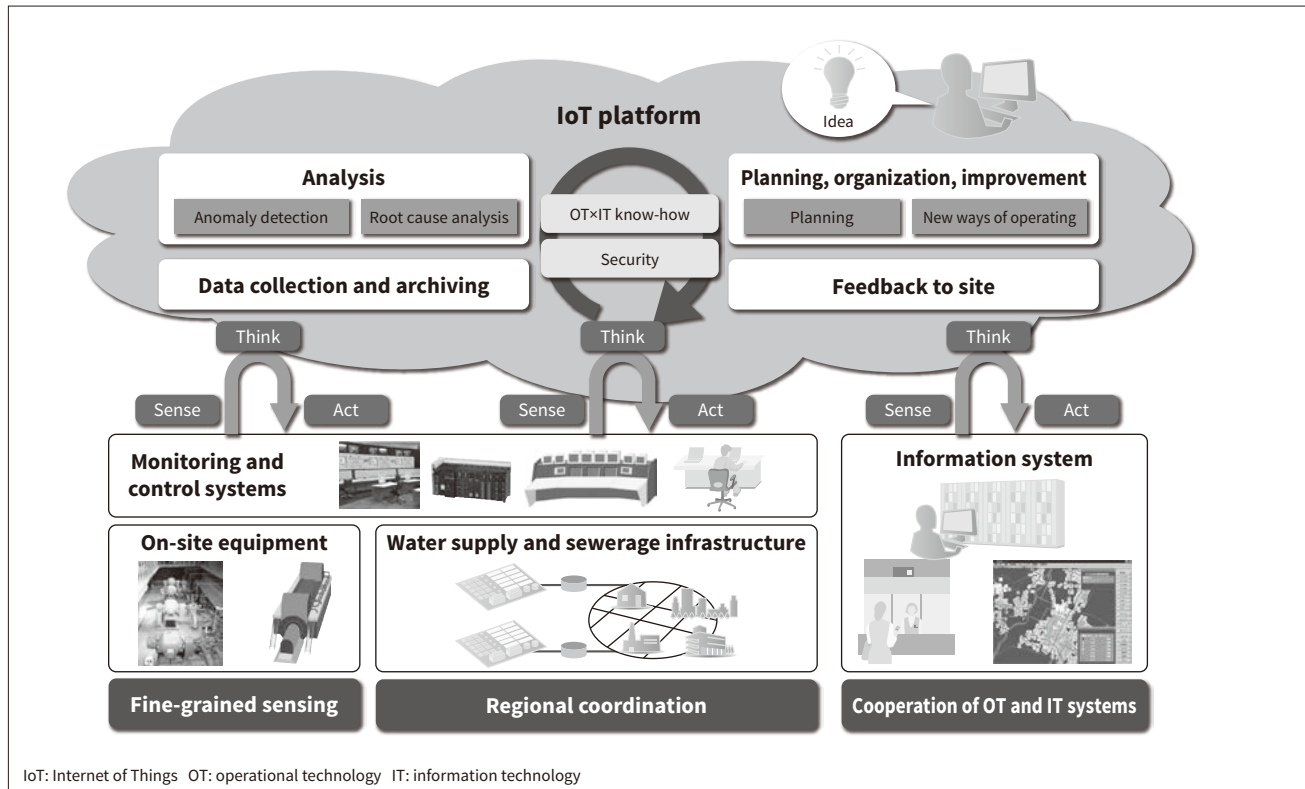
Idea

IoT platform

Analysis

Anomaly detection

Root cause analysis

OT×IT know-how

Security

Planning, organization, improvement

Planning

New ways of operating

Data collection and archiving

Feedback to site

Think

Think

Think

Sense

Act

Sense

Act

Sense

Act

Monitoring and control systems

Information system

On-site equipment

Water supply and sewerage infrastructure

Fine-grained sensing

Regional coordination

Cooperation of OT and IT systems

IoT: Internet of Things OT: operational technology IT: information technology